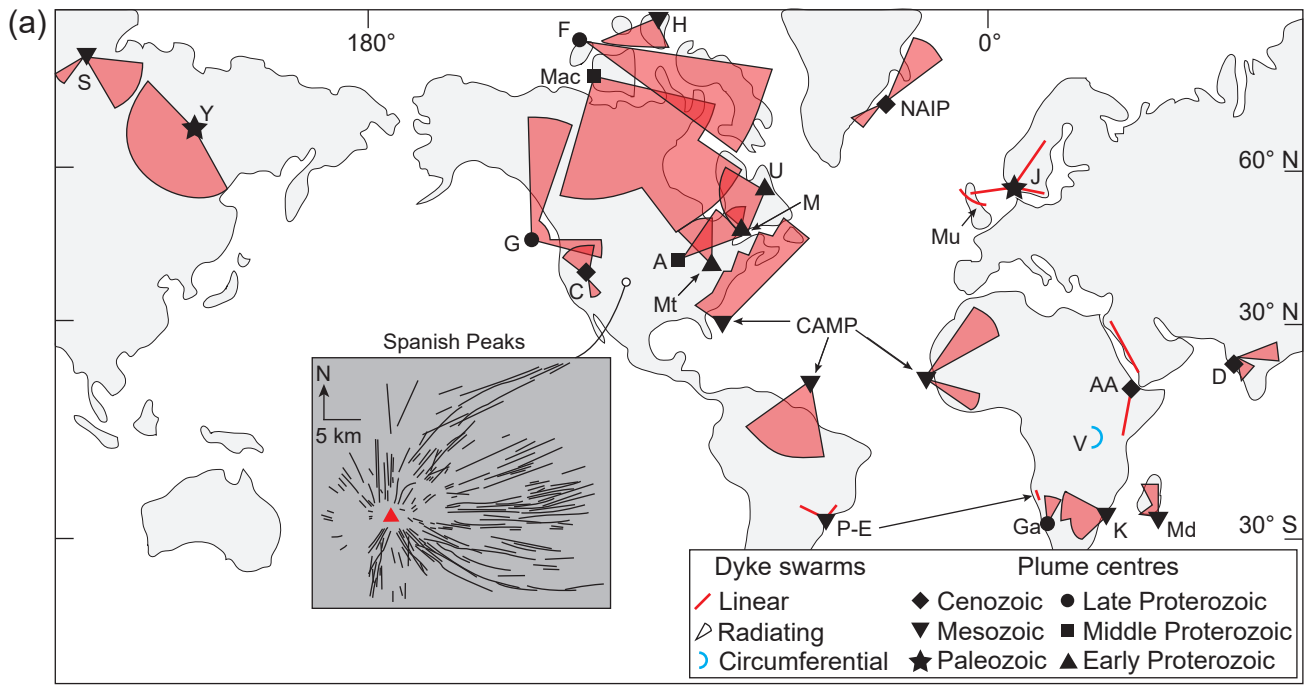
(a)

180°

0°

60° N

30° N

30° S

S

Y

F

H

Mac

NAIP

U

M

G

A

C

Mt

J

Mu

CAMP

AA

D

V

Spanish Peaks

N

5 km

P-E

Ga

K

Md

Dyke swarms

Linear

Radiating

Circumferential

Plume centres

Cenozoic

Mesozoic

Paleozoic

Late Proterozoic

Middle Proterozoic

Early Proterozoic